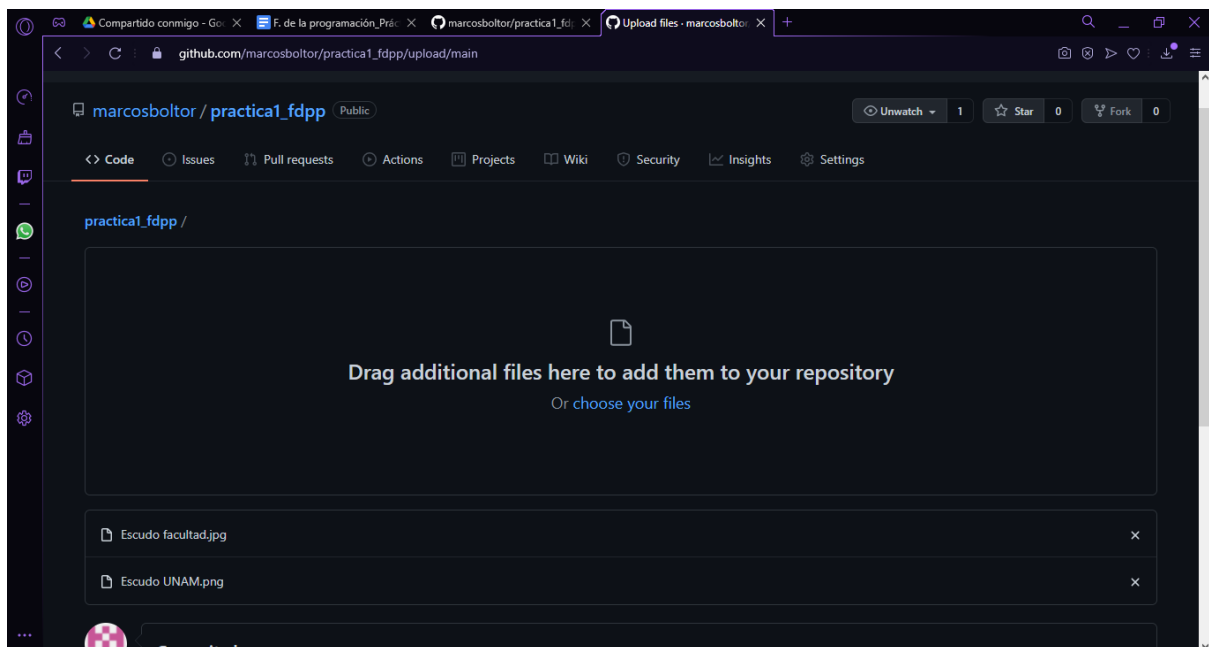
Compartido conmigo - Go
F. de la programación_Prác
marcosboltor/practica1_fdp
Upload files · marcosboltor

github.com/marcosboltor/practica1_fdpp/upload/main

marcosboltor / practica1_fdpp Public

Unwatch 1 Star 0 Fork 0

Code Issues Pull requests Actions Projects Wiki Security Insights Settings

practica1_fdpp /

Drag additional files here to add them to your repository

Or choose your files

Escudo facultad.jpg

Escudo UNAM.png

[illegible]